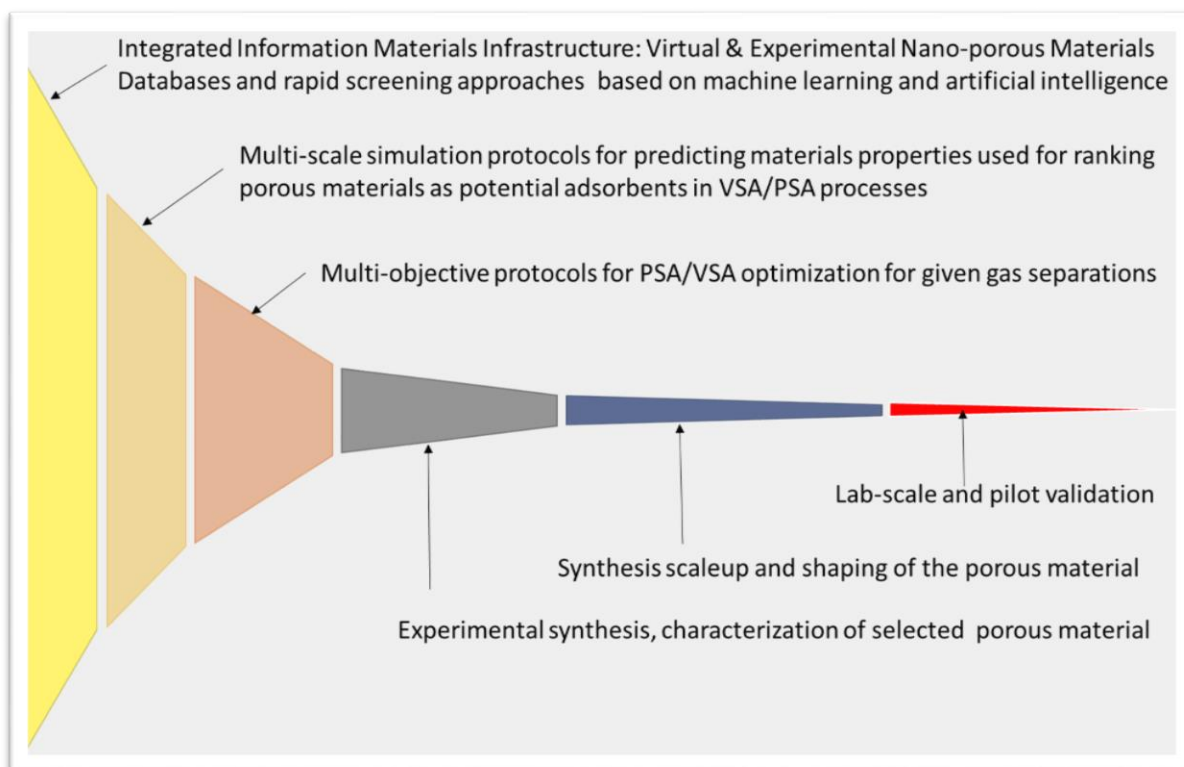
Integrated Information Materials Infrastructure: Virtual & Experimental Nano-porous Materials Databases and rapid screening approaches based on machine learning and artificial intelligence

Multi-scale simulation protocols for predicting materials properties used for ranking porous materials as potential adsorbents in VSA/PSA processes

Multi-objective protocols for PSA/VSA optimization for given gas separations

Lab-scale and pilot validation

Synthesis scaleup and shaping of the porous material

Experimental synthesis, characterization of selected porous material